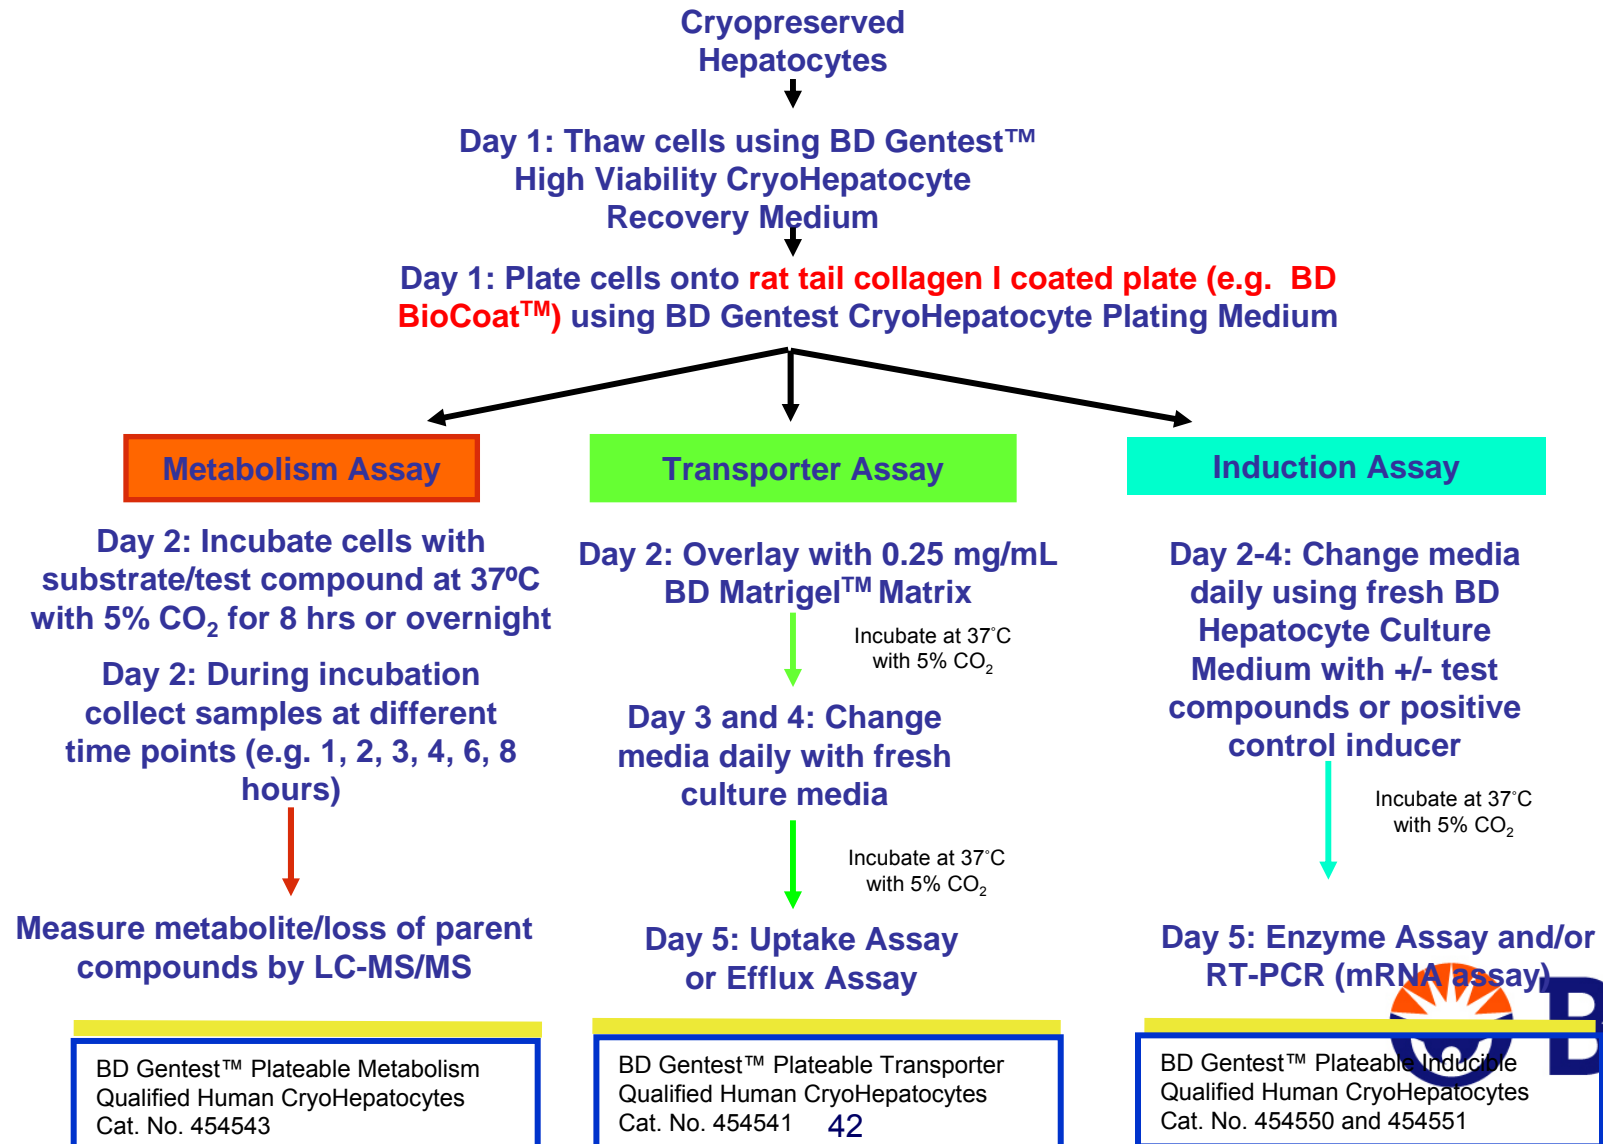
Cryopreserved Hepatocytes

Day 1: Thaw cells using BD Gentest™ High Viability CryoHepatocyte Recovery Medium

Day 1: Plate cells onto rat tail collagen I coated plate (e.g. BD BioCoat$^{TM}$) using BD Gentest CryoHepatocyte Plating Medium

Metabolism Assay

Day 2: Incubate cells with substrate/test compound at 37ºC with 5% $CO_2$ for 8 hrs or overnight

Day 2: During incubation collect samples at different time points (e.g. 1, 2, 3, 4, 6, 8 hours)

Measure metabolite/loss of parent compounds by LC-MS/MS

BD Gentest™ Plateable Metabolism Qualified Human CryoHepatocytes Cat. No. 454543

Transporter Assay

Day 2: Overlay with 0.25 mg/mL BD Matrigel$^{TM}$ Matrix

Incubate at 37˚C with 5% $CO_2$

Day 3 and 4: Change media daily with fresh culture media

Incubate at 37˚C with 5% $CO_2$

Day 5: Uptake Assay or Efflux Assay

BD Gentest™ Plateable Transporter Qualified Human CryoHepatocytes Cat. No. 454541

42

Induction Assay

Day 2-4: Change media daily using fresh BD Hepatocyte Culture Medium with +/- test compounds or positive control inducer

Incubate at 37˚C with 5% $CO_2$

Day 5: Enzyme Assay and/or RT-PCR (mRNA assay)

BD Gentest™ Plateable Inducible Qualified Human CryoHepatocytes Cat. No. 454550 and 454551

B